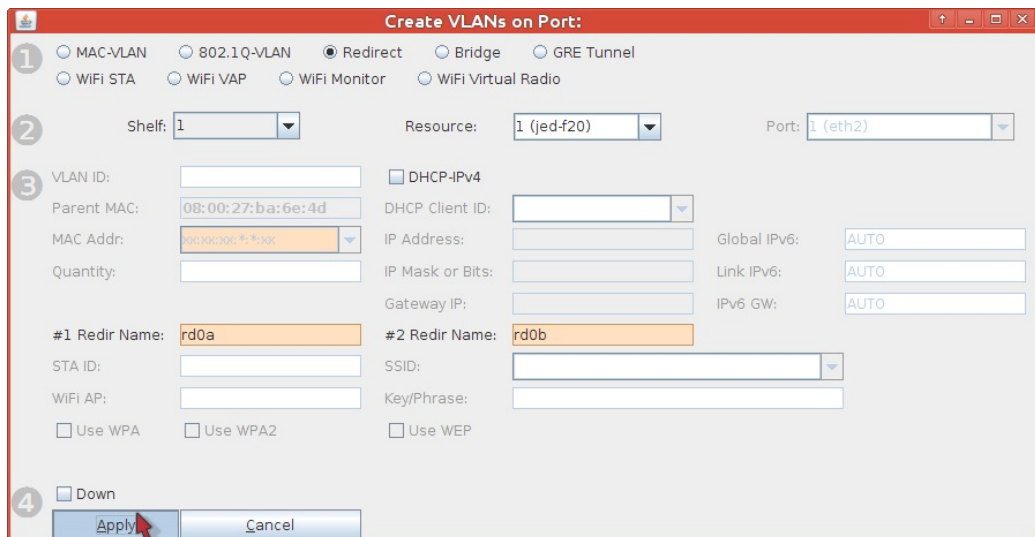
Create VLANs on Port:

1
MAC-VLAN
802.1Q-VLAN
Redirect
Bridge
GRE Tunnel
WiFi STA
WiFi VAP
WiFi Monitor
WiFi Virtual Radio

2
Shelf: 1
Resource: 1 (jed-f20)
Port: 1 (eth2)

3
VLAN ID:
DHCP-IPv4
Parent MAC: 08:00:27:ba:6e:4d
DHCP Client ID:
MAC Addr: xx:xx:xx:*:*:xx
IP Address:
Global IPv6: AUTO
Quantity:
IP Mask or Bits:
Link IPv6: AUTO
Gateway IP:
IPv6 GW: AUTO
#1 Redir Name: rd0a
#2 Redir Name: rd0b
STA ID:
SSID:
WiFi AP:
Key/Phrase:
Use WPA
Use WPA2
Use WEP

4
Down
Apply
Cancel